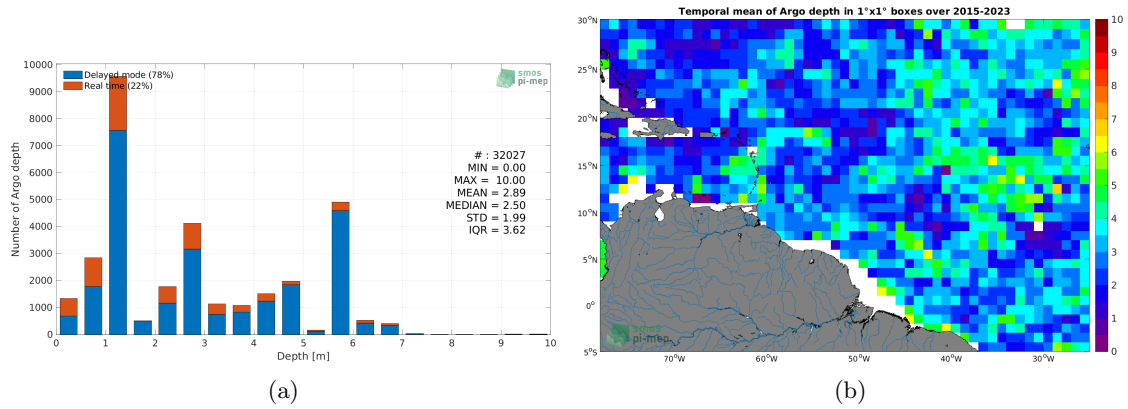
10000
9000
8000
7000
6000
5000
4000
3000
2000
1000
0
Number of Argo depth
Delayed mode (78%)
Real time (22%)
smos pi-mep
# : 32027
MIN = 0.00
MAX = 10.00
MEAN = 2.89
MEDIAN = 2.50
STD = 1.99
IQR = 3.62
0 1 2 3 4 5 6 7 8 9 10
Depth [m]
(a)

Temporal mean of Argo depth in 1°x1° boxes over 2015-2023
30°N
25°N
20°N
15°N
10°N
5°N
0°
5°S
70°W 60°W 50°W 40°W 30°W
10
9
8
7
6
5
4
3
2
1
0
smos pi-mep
(b)